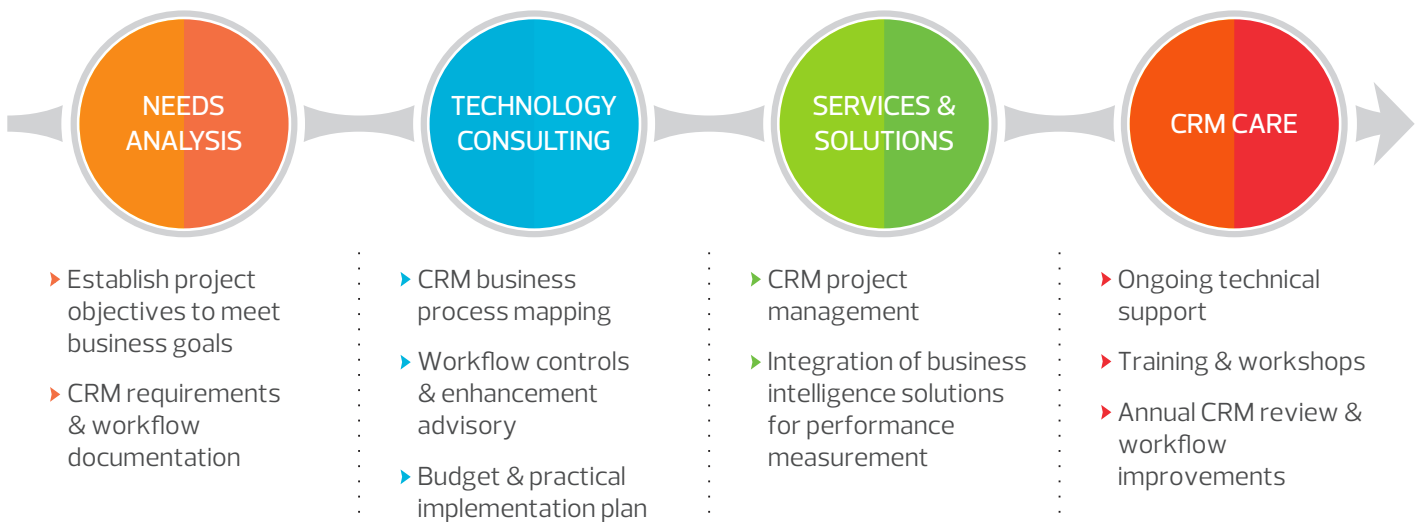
NEEDS ANALYSIS

TECHNOLOGY CONSULTING

SERVICES & SOLUTIONS

CRM CARE

Establish project objectives to meet business goals

CRM requirements & workflow documentation

CRM business process mapping

Workflow controls & enhancement advisory

Budget & practical implementation plan

CRM project management

Integration of business intelligence solutions for performance measurement

Ongoing technical support

Training & workshops

Annual CRM review & workflow improvements